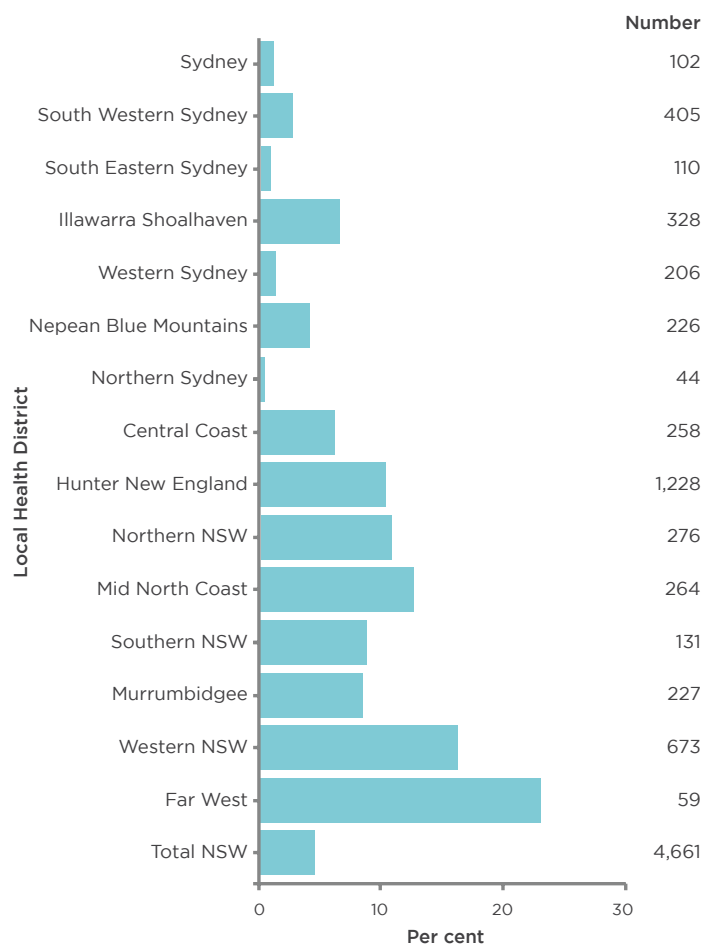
Number

| Local Health District | Number |
|---|---|
| Sydney | 102 |
| South Western Sydney | 405 |
| South Eastern Sydney | 110 |
| Illawarra Shoalhaven | 328 |
| Western Sydney | 206 |
| Nepean Blue Mountains | 226 |
| Northern Sydney | 44 |
| Central Coast | 258 |
| Hunter New England | 1,228 |
| Northern NSW | 276 |
| Mid North Coast | 264 |
| Southern NSW | 131 |
| Murrumbidgee | 227 |
| Western NSW | 673 |
| Far West | 59 |
| Total NSW | 4,661 |

Local Health District

0 10 20 30

Per cent